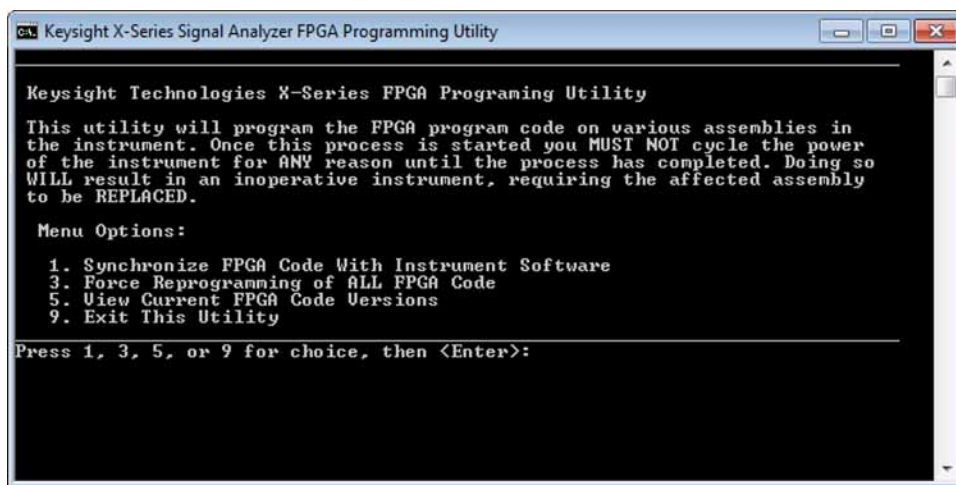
Keysight X-Series Signal Analyzer FPGA Programming Utility

Keysight Technologies X-Series FPGA Programing Utility

This utility will program the FPGA program code on various assemblies in the instrument. Once this process is started you MUST NOT cycle the power of the instrument for ANY reason until the process has completed. Doing so WILL result in an inoperative instrument, requiring the affected assembly to be REPLACED.

Menu Options:

1. Synchronize FPGA Code With Instrument Software
3. Force Reprogramming of ALL FPGA Code
5. View Current FPGA Code Versions
9. Exit This Utility

Press 1, 3, 5, or 9 for choice, then <Enter>: